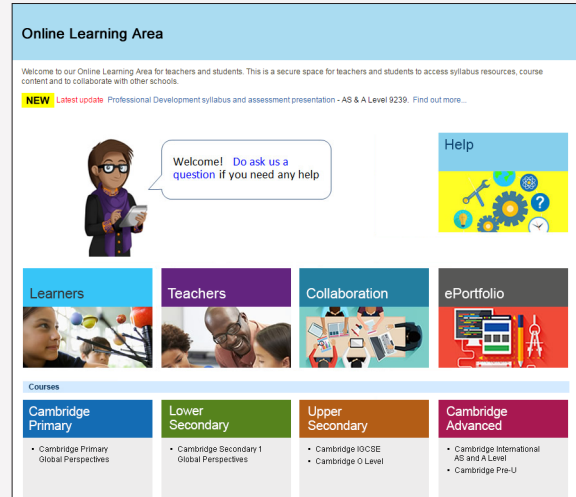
Online Learning Area

Welcome to our Online Learning Area for teachers and students. This is a secure space for teachers and students to access syllabus resources, course content and to collaborate with other schools.

NEW Latest update Professional Development syllabus and assessment presentation - AS & A Level 9239. Find out more...

Welcome! Do ask us a question if you need any help

Help

Learners

Teachers

Collaboration

ePortfolio

Courses

Cambridge Primary
- Cambridge Primary Global Perspectives

Lower Secondary
- Cambridge Secondary 1 Global Perspectives

Upper Secondary
- Cambridge IGCSE
- Cambridge O Level

Cambridge Advanced
- Cambridge International AS and A Level
- Cambridge Pre-U